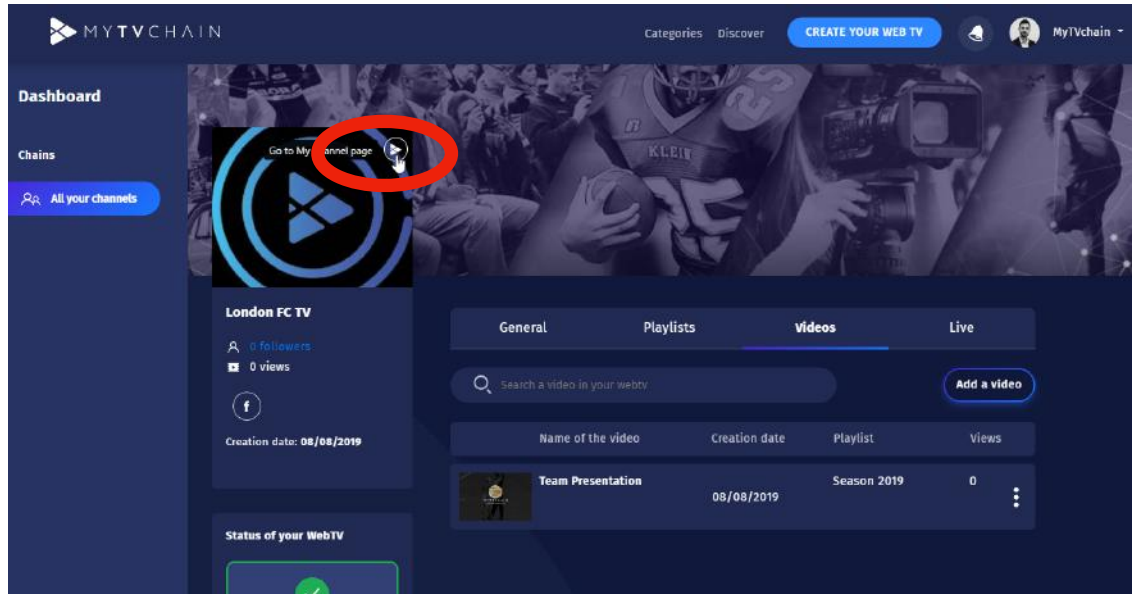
MYTVCHAIN

Categories Discover CREATE YOUR WEB TV MyTVchain

Dashboard

Chains

All your channels

Go to My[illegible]annel page

KLEIN

London FC TV

0 followers

0 views

Creation date: 08/08/2019

Status of your WebTV

General Playlists Videos Live

Search a video in your webtv

Add a video

| | Name of the video | Creation date | Playlist | Views |
|---|---|---|---|---|
| | Team Presentation | 08/08/2019 | Season 2019 | 0 |